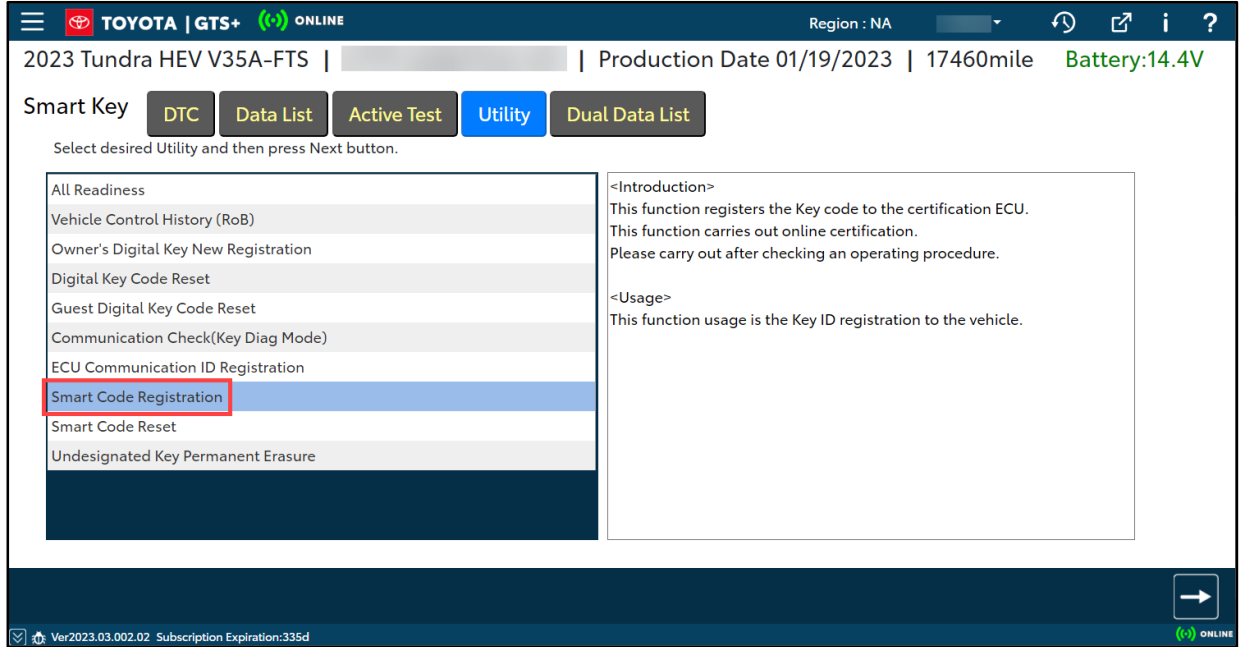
TOYOTA | GTS+ ONLINE

Region : NA

i ?

2023 Tundra HEV V35A-FTS | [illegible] | Production Date 01/19/2023 | 17460mile Battery:14.4V

Smart Key

DTC | Data List | Active Test | Utility | Dual Data List

Select desired Utility and then press Next button.

All Readiness
Vehicle Control History (RoB)
Owner's Digital Key New Registration
Digital Key Code Reset
Guest Digital Key Code Reset
Communication Check(Key Diag Mode)
ECU Communication ID Registration
Smart Code Registration
Smart Code Reset
Undesignated Key Permanent Erasure

<Introduction>
This function registers the Key code to the certification ECU.
This function carries out online certification.
Please carry out after checking an operating procedure.

<Usage>
This function usage is the Key ID registration to the vehicle.

Ver2023.03.002.02 Subscription Expiration:335d

ONLINE